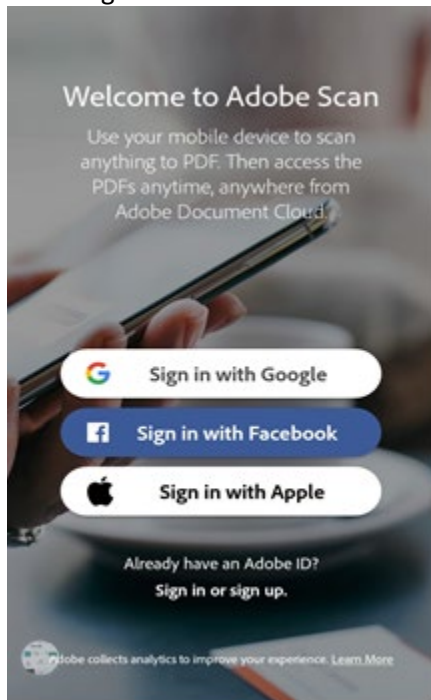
Welcome to Adobe Scan

Use your mobile device to scan anything to PDF. Then access the PDFs anytime, anywhere from Adobe Document Cloud.

Sign in with Google

Sign in with Facebook

Sign in with Apple

Already have an Adobe ID?
Sign in or sign up.

Adobe collects analytics to improve your experience. Learn More